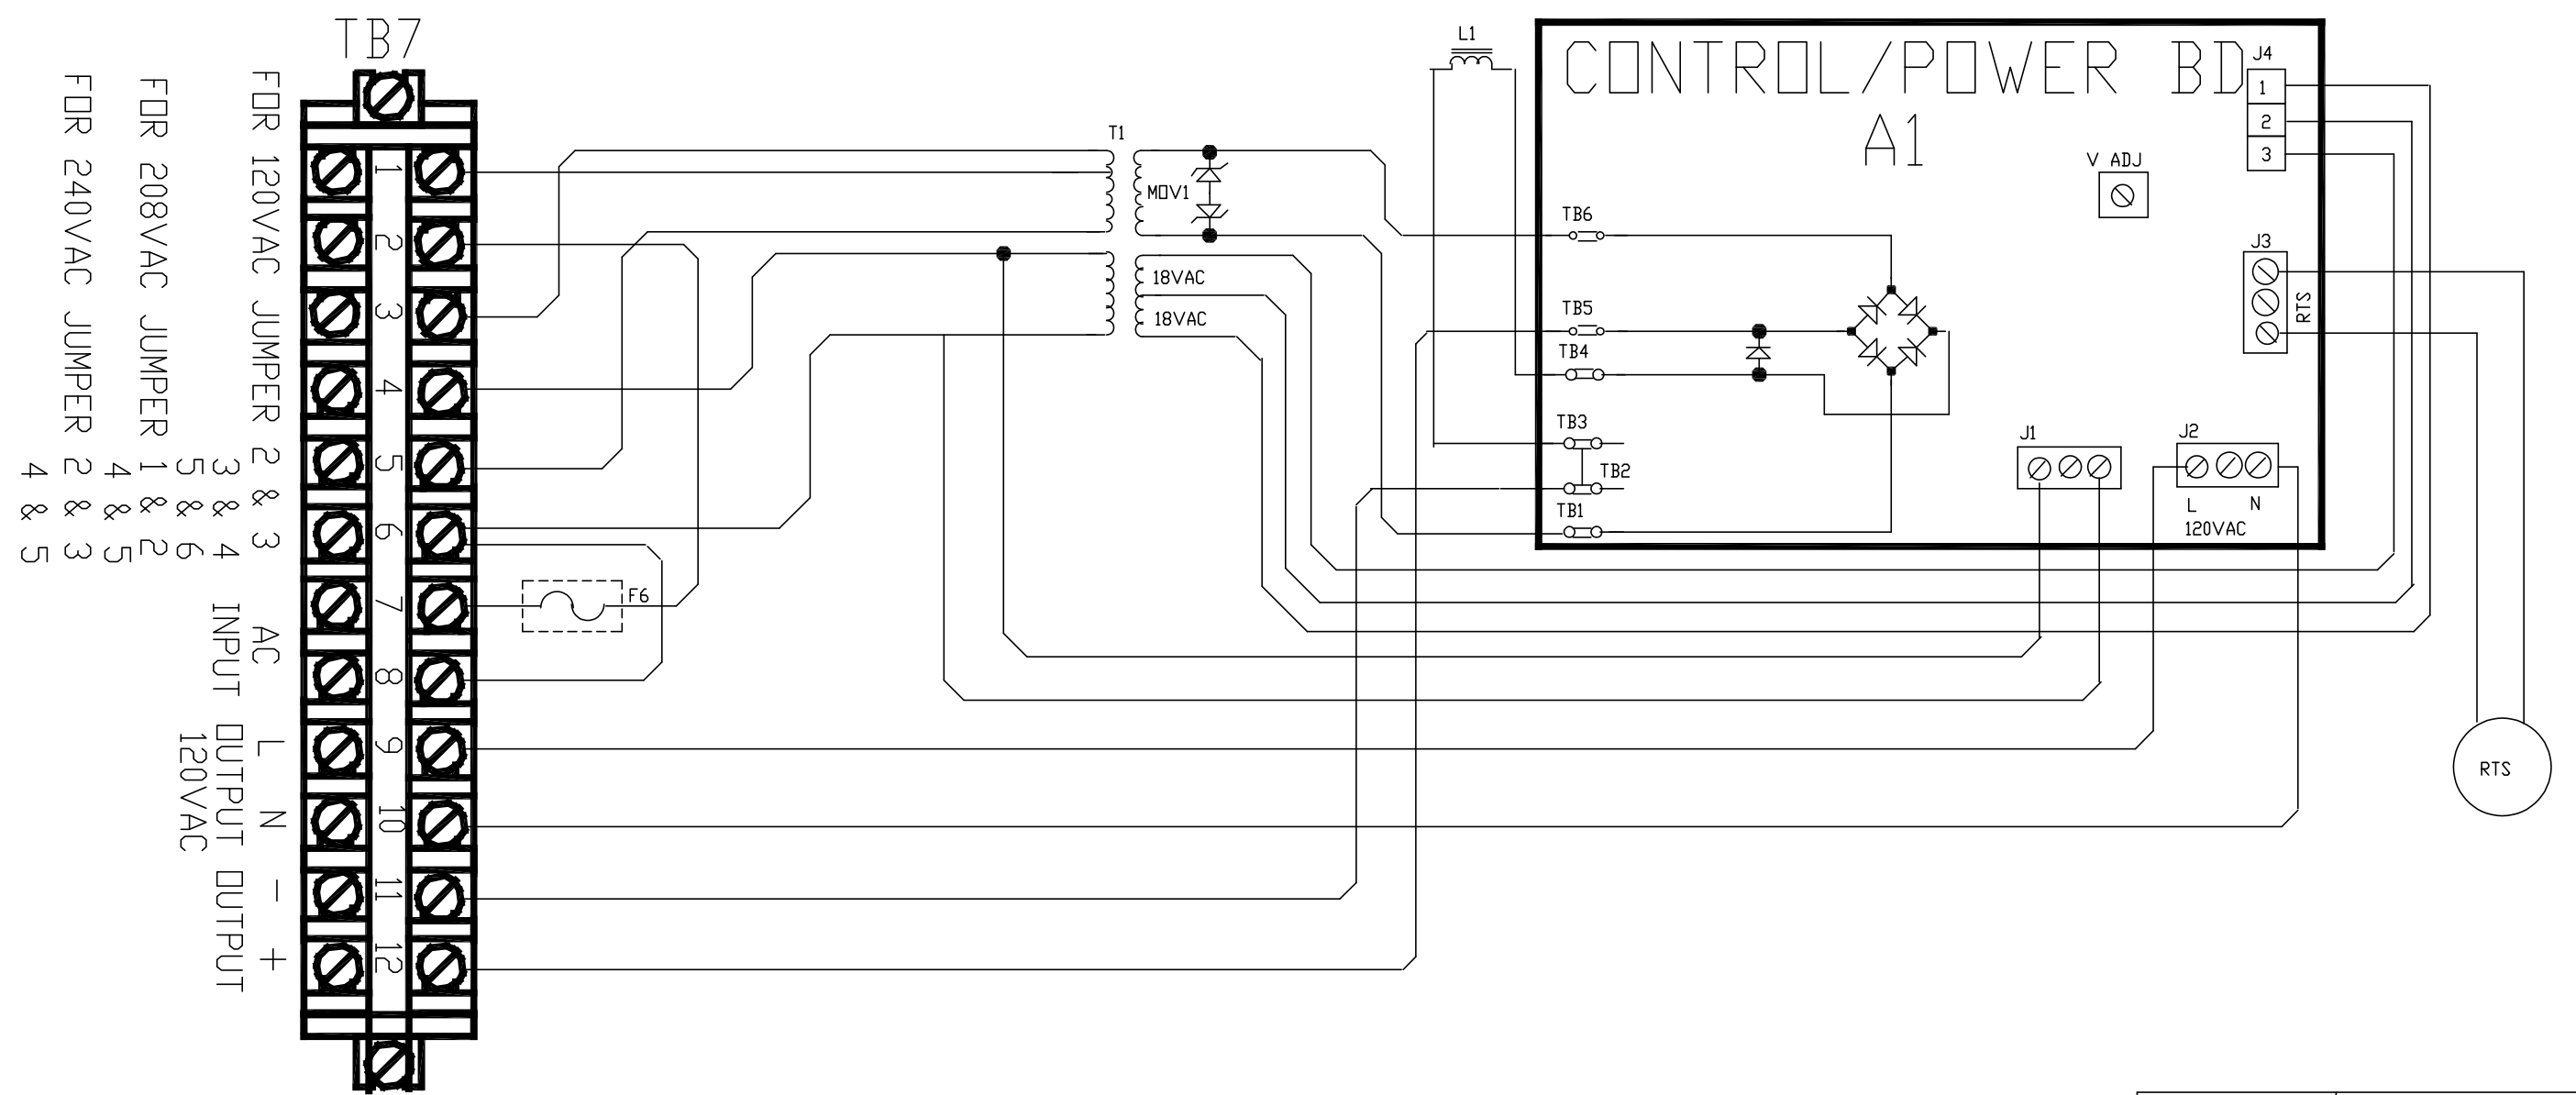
FOR 240VAC JUMPER 2 & 3
4 & 5

FOR 208VAC JUMPER 1 & 2
4 & 5

FOR 120VAC JUMPER 2 & 3
3 & 4
5 & 6

AC INPUT

L N OUTPUT 120VAC

− + OUTPUT

TB7

1
2
3
4
5
6
7
8
9
10
11
12

F6

T1

MOV1

18VAC
18VAC

L1

CONTROL/POWER BD
A1

J4
1
2
3

V ADJ

TB6
TB5
TB4
TB3
TB2
TB1

J3
RTS

J1

J2
L N
120VAC

RTS